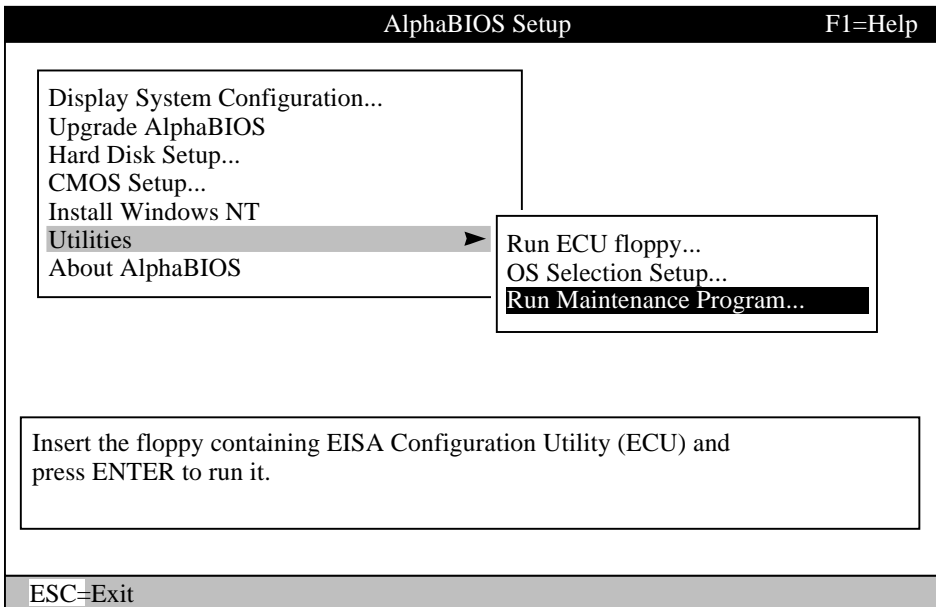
AlphaBIOS Setup F1=Help

Display System Configuration...
Upgrade AlphaBIOS
Hard Disk Setup...
CMOS Setup...
Install Windows NT
Utilities
About AlphaBIOS

Run ECU floppy...
OS Selection Setup...
Run Maintenance Program...

Insert the floppy containing EISA Configuration Utility (ECU) and press ENTER to run it.

ESC=Exit